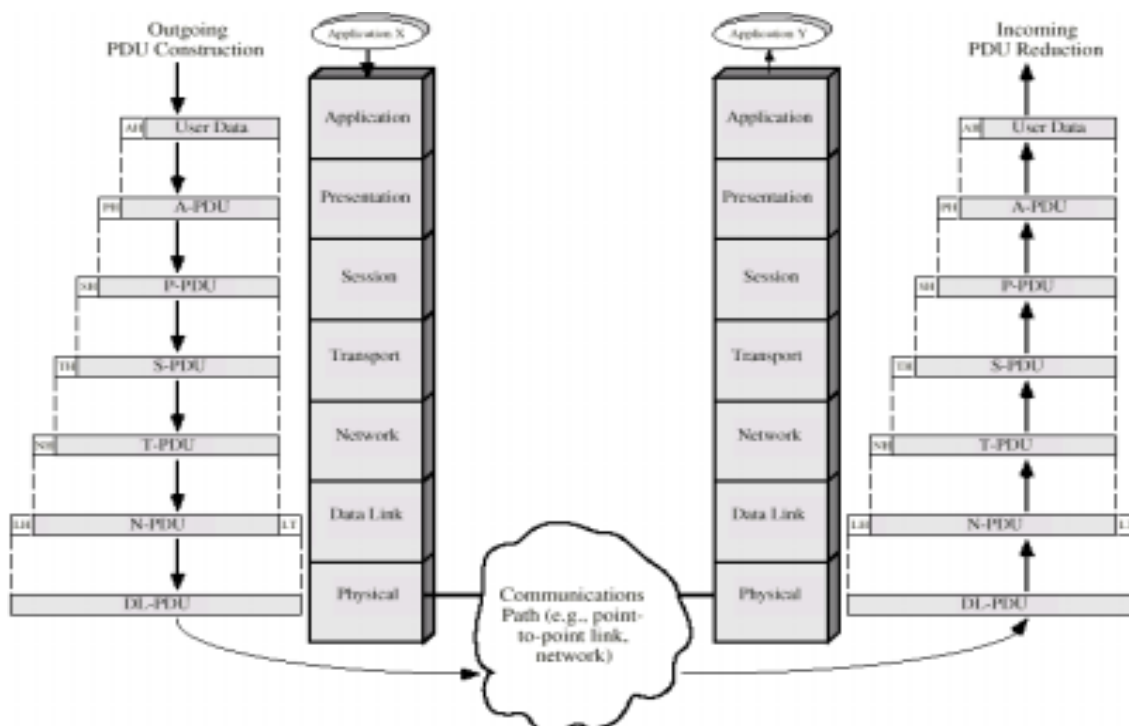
Outgoing PDU Construction

Application X

Application Y

Incoming PDU Reduction

AH User Data

PH A-PDU

SH P-PDU

TH S-PDU

NH T-PDU

LH N-PDU LT

DL-PDU

Application

Presentation

Session

Transport

Network

Data Link

Physical

Application

Presentation

Session

Transport

Network

Data Link

Physical

AH User Data

PH A-PDU

SH P-PDU

TH S-PDU

NH T-PDU

LH N-PDU LT

DL-PDU

Communications Path (e.g., point-to-point link, network)